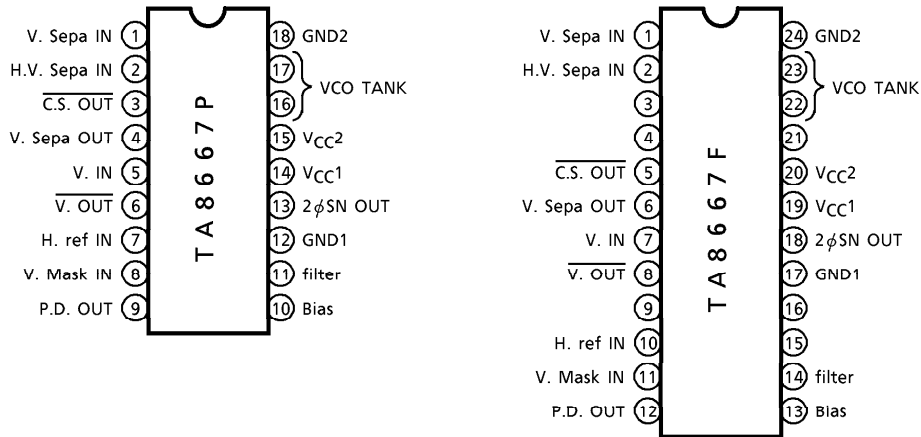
V. Sepa IN 1
H.V. Sepa IN 2
$\overline{\text{C.S. OUT}}$ 3
V. Sepa OUT 4
V. IN 5
$\overline{\text{V. OUT}}$ 6
H. ref IN 7
V. Mask IN 8
P.D. OUT 9

TA8667P

18 GND2
17
16
VCO TANK
15 $V_{CC}2$
14 $V_{CC}1$
13 $2\phi$SN OUT
12 GND1
11 filter
10 Bias

V. Sepa IN 1
H.V. Sepa IN 2
3
4
$\overline{\text{C.S. OUT}}$ 5
V. Sepa OUT 6
V. IN 7
$\overline{\text{V. OUT}}$ 8
9
H. ref IN 10
V. Mask IN 11
P.D. OUT 12

TA8667F

24 GND2
23
22
VCO TANK
21
20 $V_{CC}2$
19 $V_{CC}1$
18 $2\phi$SN OUT
17 GND1
16
15
14 filter
13 Bias